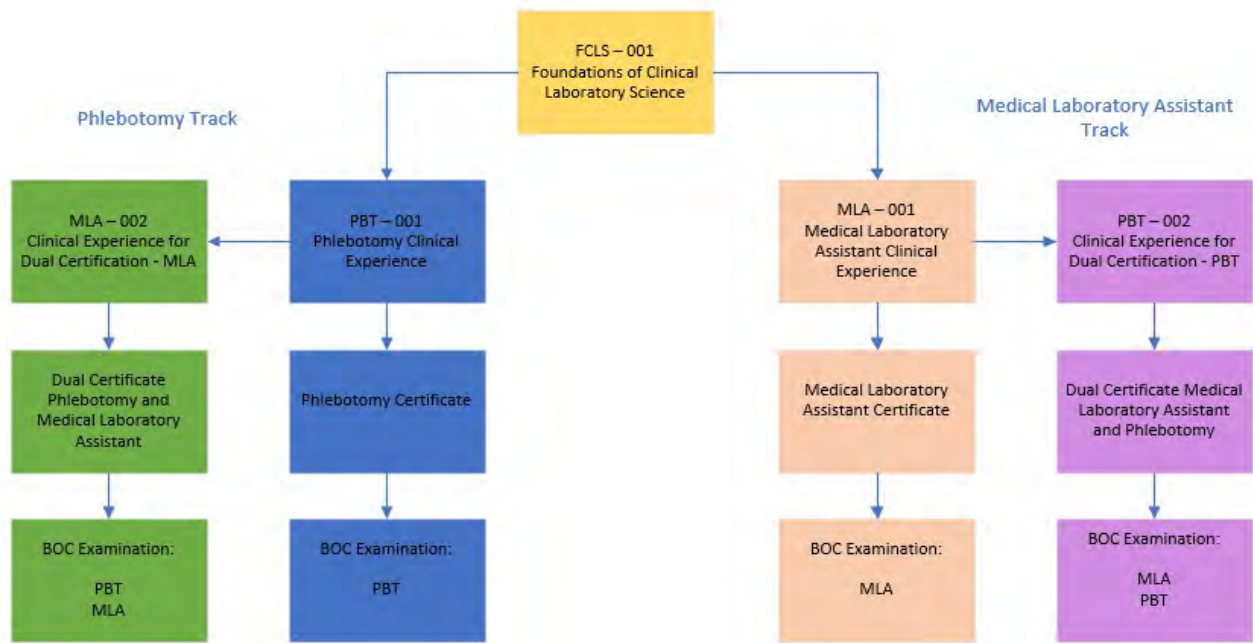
FCLS – 001
Foundations of Clinical Laboratory Science

Phlebotomy Track

Medical Laboratory Assistant Track

MLA – 002
Clinical Experience for Dual Certification - MLA

PBT – 001
Phlebotomy Clinical Experience

MLA – 001
Medical Laboratory Assistant Clinical Experience

PBT – 002
Clinical Experience for Dual Certification - PBT

Dual Certificate Phlebotomy and Medical Laboratory Assistant

Phlebotomy Certificate

Medical Laboratory Assistant Certificate

Dual Certificate Medical Laboratory Assistant and Phlebotomy

BOC Examination:

PBT
MLA

BOC Examination:

PBT

BOC Examination:

MLA

BOC Examination:

MLA
PBT